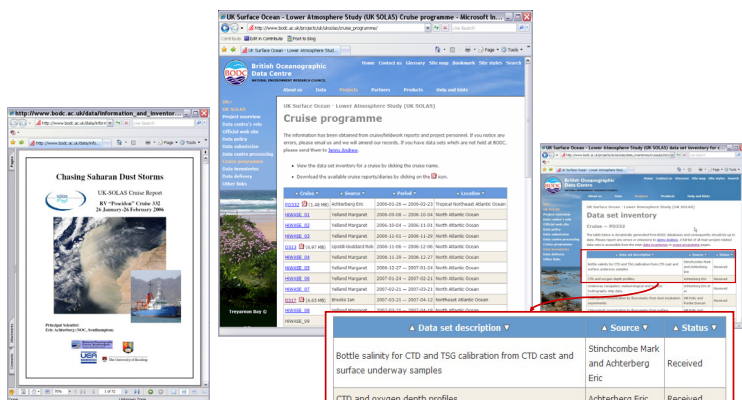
http://www.bodc.ac.uk/data/information_and_inventor...

Chasing Saharan Dust Storms

UK-SOLAS Cruise Report
RV "Poseidon" Cruise 332
26 January-26 February 2006

Principal Scientist:
Eric Achterberg (NOC, Southampton)

UK Surface Ocean - Lower Atmosphere Study (UK SOLAS) Cruise programme - Microsoft In...

http://www.bodc.ac.uk/projects/uk/ukssolas/cruise_programme/

British Oceanographic Data Centre

Home Contact us Glossary Site map Bookmark Site styles Search

About us Data Projects Partners Products Help and links

UK SOLAS
Project overview
Data centre's role
Official web site
Data policy
Data submission
Data centre processing
Cruise programme
Data inventories
Data delivery
Other links

UK Surface Ocean - Lower Atmosphere Study (UK SOLAS)

Cruise programme

The information has been obtained from cruise/fieldwork reports and project personnel. If you notice any errors, please email us and we will amend our records. If you have data sets which are not held at BODC, please send them to Jenny Andrew.

View the data set inventory for a cruise by clicking the cruise name.

Download the available cruise reports/diaries by clicking on the icon.

| Cruise | Source | Period | Location |
|---|---|---|---|
| PO332 (1.48 MB) | Achterberg Eric | 2006-01-26 — 2006-02-25 | Tropical Northeast Atlantic Ocean |
| HIWASE_01 | Yelland Margaret | 2006-09-08 — 2006-10-04 | North Atlantic Ocean |
| HIWASE_02 | Yelland Margaret | 2006-10-04 — 2006-11-01 | North Atlantic Ocean |
| HIWASE_03 | Yelland Margaret | 2006-11-01 — 2006-11-29 | North Atlantic Ocean |
| D313 (6.67 MB) | Upstill-Goddard Rob | 2006-11-29 — 2006-12-06 | North Atlantic Ocean |
| HIWASE_04 | Yelland Margaret | 2006-11-29 — 2006-12-27 | North Atlantic Ocean |
| HIWASE_05 | Yelland Margaret | 2006-12-27 — 2007-01-24 | North Atlantic Ocean |
| HIWASE_06 | Yelland Margaret | 2007-01-24 — 2007-02-21 | North Atlantic Ocean |
| HIWASE_07 | Yelland Margaret | 2007-02-21 — 2007-03-21 | North Atlantic Ocean |
| D317 (4.63 MB) | Brooks Ian | 2007-03-21 — 2007-04-12 | Northeast Atlantic Ocean |
| HIWASE_08 | Yelland Margaret | 2007-03-21 — 2007-04-18 | North Atlantic Ocean |
| HIWASE_09 | Yelland Margaret | | |

Data set inventory

Cruise — PO332

| Data set description | Source | Status |
|---|---|---|
| Bottle salinity for CTD and TSG calibration from CTD cast and surface underway samples | Stinchcombe Mark and Achterberg Eric | Received |
| CTD and oxygen depth profiles | Achterberg Eric | Received |